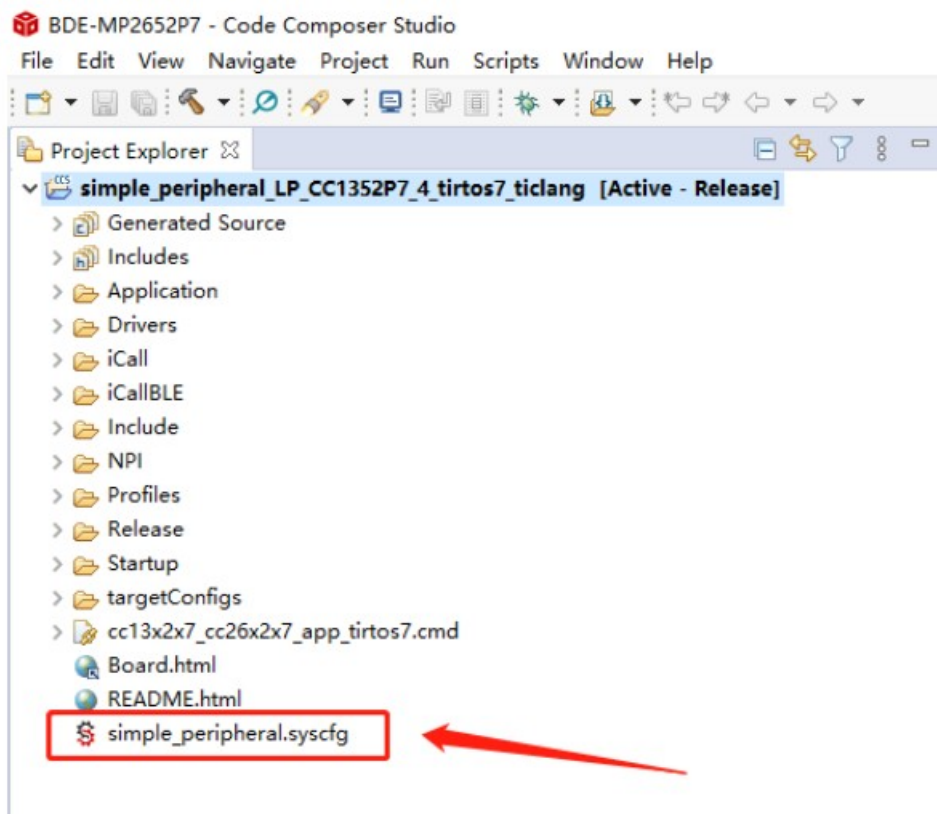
BDE-MP2652P7 - Code Composer Studio

File Edit View Navigate Project Run Scripts Window Help

Project Explorer ☒

simple_peripheral_LP_CC1352P7_4_tirtos7_ticlang [Active - Release]

Generated Source

Includes

Application

Drivers

iCall

iCallBLE

Include

NPI

Profiles

Release

Startup

targetConfigs

cc13x2x7_cc26x2x7_app_tirtos7.cmd

Board.html

README.html

simple_peripheral.syscfg